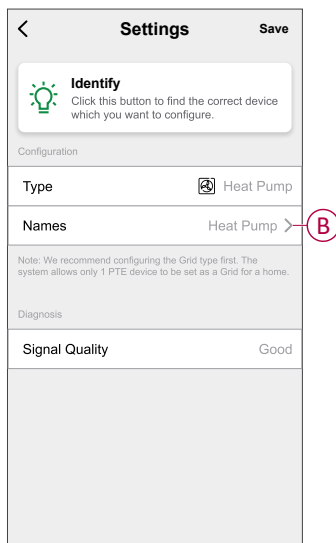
<
Settings
Save

Identify
Click this button to find the correct device which you want to configure.

Configuration

Type
Heat Pump

Names
Heat Pump >

B

Note: We recommend configuring the Grid type first. The system allows only 1 PTE device to be set as a Grid for a home.

Diagnosis

Signal Quality
Good